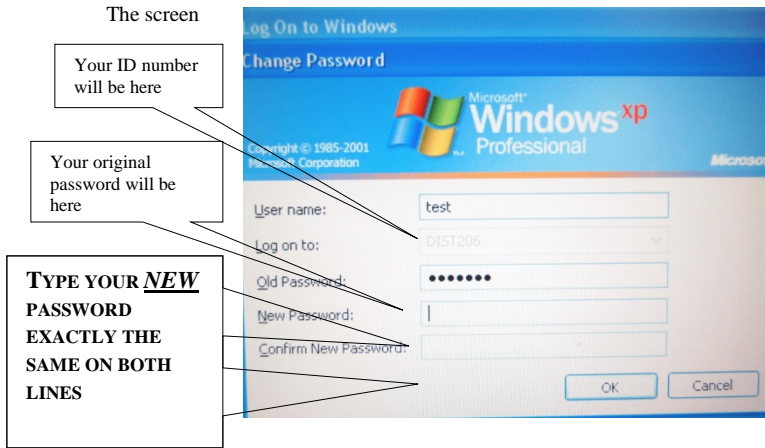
The screen

Log On to Windows

Change Password

Your ID number will be here

Microsoft Windows xp Professional

Copyright © 1985-2001 Microsoft Corporation

Microsoft

Your original password will be here

User name: test

Log on to: DIST206

Old Password: •••••••

New Password:

Confirm New Password:

TYPE YOUR *NEW* PASSWORD EXACTLY THE SAME ON BOTH LINES

OK

Cancel